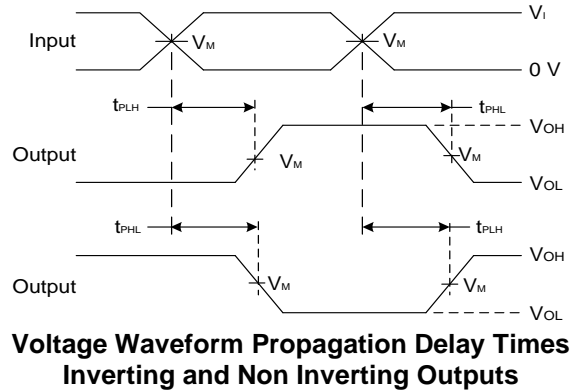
$V_I$

Input

$V_M$

$V_M$

0 V

$t_{PLH}$

$t_{PHL}$

$V_{OH}$

Output

$V_M$

$V_M$

$V_{OL}$

$t_{PHL}$

$t_{PLH}$

$V_{OH}$

Output

$V_M$

$V_M$

$V_{OL}$

**Voltage Waveform Propagation Delay Times Inverting and Non Inverting Outputs**